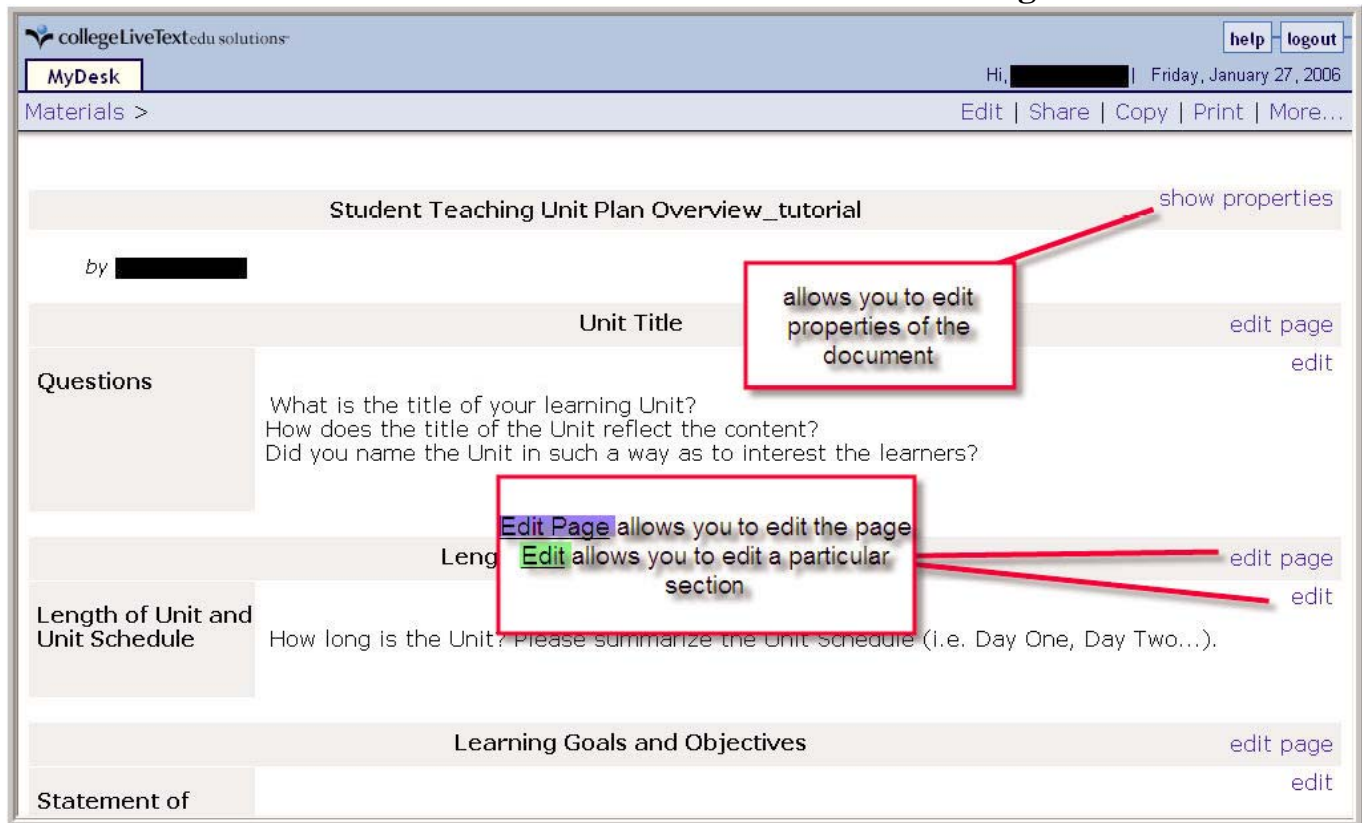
collegeLiveTextedu solutions

help logout

MyDesk

Hi, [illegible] | Friday, January 27, 2006

Materials >

Edit | Share | Copy | Print | More...

Student Teaching Unit Plan Overview_tutorial

show properties

by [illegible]

allows you to edit properties of the document

Unit Title

edit page

Questions

edit

What is the title of your learning Unit?
How does the title of the Unit reflect the content?
Did you name the Unit in such a way as to interest the learners?

Edit Page allows you to edit the page
Edit allows you to edit a particular section

Leng

edit page

edit

Length of Unit and Unit Schedule

How long is the Unit? Please summarize the Unit Schedule (i.e. Day One, Day Two...).

Learning Goals and Objectives

edit page

edit

Statement of